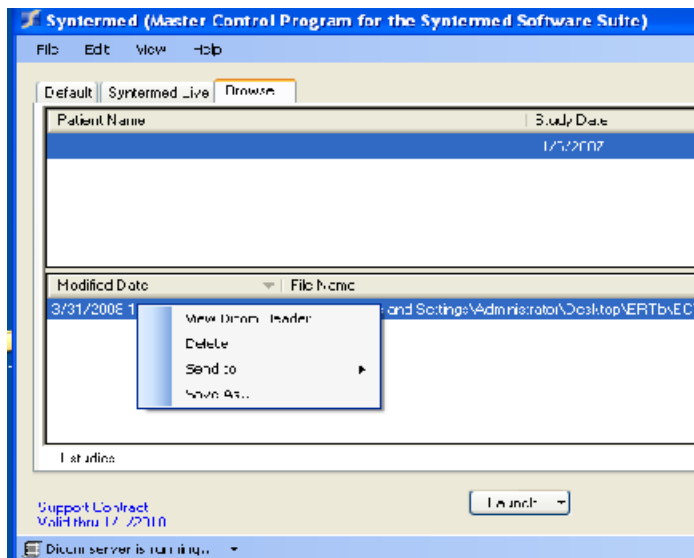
Syntermed (Master Control Program for the Syntermed Software Suite)

File Edit View Help

Default Syntermed Live Browse

| Patient Name | Study Date |
|---|---|
| | 1/5/2007 |

| Modified Date | File Name |
|---|---|
| 3/31/2008 1 | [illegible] and Settings\Administrator\Desktop\ERTb\EC |

View Dicom Header
Delete
Send to
Save As...

1 studies

Support Contract
Valid thru 1/ /2010

Launch

Dicom server is running...